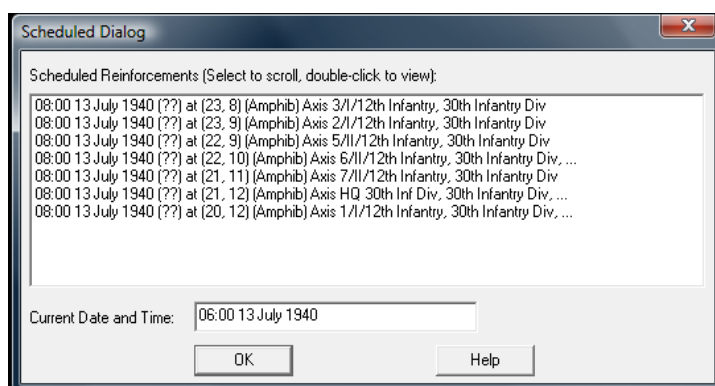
Scheduled Dialog

Scheduled Reinforcements (Select to scroll, double-click to view):

08:00 13 July 1940 (??) at (23, 8) (Amphib) Axis 3/I/12th Infantry, 30th Infantry Div
08:00 13 July 1940 (??) at (23, 9) (Amphib) Axis 2/I/12th Infantry, 30th Infantry Div
08:00 13 July 1940 (??) at (22, 9) (Amphib) Axis 5/II/12th Infantry, 30th Infantry Div
08:00 13 July 1940 (??) at (22, 10) (Amphib) Axis 6/II/12th Infantry, 30th Infantry Div, ...
08:00 13 July 1940 (??) at (21, 11) (Amphib) Axis 7/II/12th Infantry, 30th Infantry Div
08:00 13 July 1940 (??) at (21, 12) (Amphib) Axis HQ 30th Inf Div, 30th Infantry Div, ...
08:00 13 July 1940 (??) at (20, 12) (Amphib) Axis 1/I/12th Infantry, 30th Infantry Div, ...

Current Date and Time: 06:00 13 July 1940

OK

Help